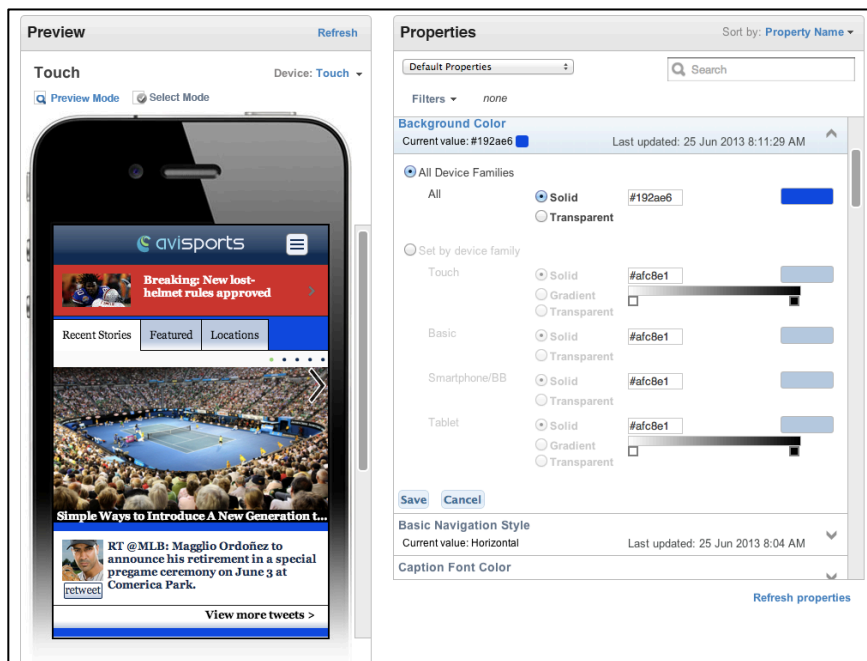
Preview
Refresh

Touch
Device: Touch

Preview Mode
Select Mode

avisports

Breaking: New lost-helmet rules approved

Recent Stories
Featured
Locations

Simple Ways to Introduce A New Generation t...

RT @MLB: Maggio Ordoñez to announce his retirement in a special pregame ceremony on June 3 at Comerica Park.

retweet

View more tweets >

Properties
Sort by: Property Name

Default Properties

Search

Filters
none

Background Color
Current value: #192ae6
Last updated: 25 Jun 2013 8:11:29 AM

All Device Families
All
Solid
#192ae6
Transparent

Set by device family
Touch
Solid
#afc8e1
Gradient
Transparent

Basic
Solid
#afc8e1
Transparent

Smartphone/BB
Solid
#afc8e1
Transparent

Tablet
Solid
#afc8e1
Gradient
Transparent

Save
Cancel

Basic Navigation Style
Current value: Horizontal
Last updated: 25 Jun 2013 8:04 AM

Caption Font Color

Refresh properties